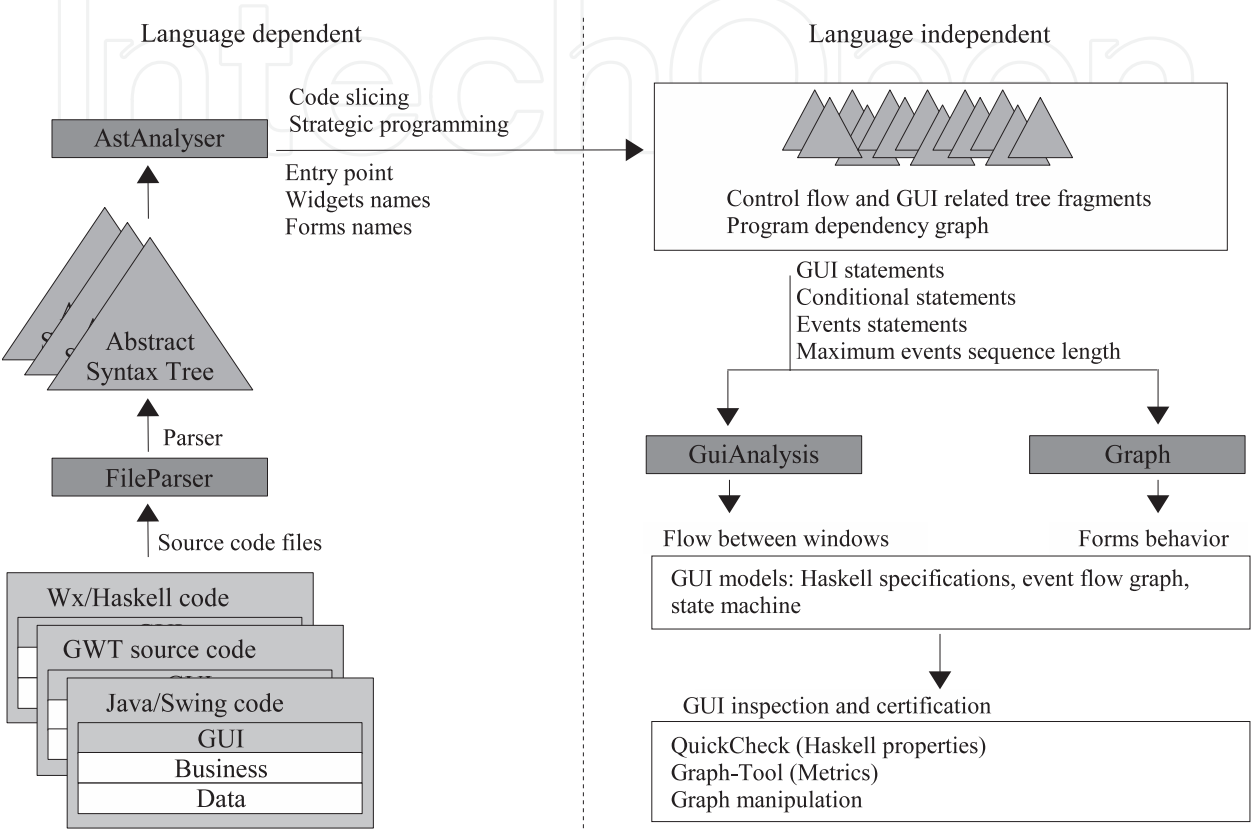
Language dependent

Language independent

AstAnalyser

Code slicing
Strategic programming

Entry point
Widgets names
Forms names

Control flow and GUI related tree fragments
Program dependency graph

Abstract Syntax Tree

Parser

FileParser

Source code files

Wx/Haskell code

GWT source code

Java/Swing code

GUI

Business

Data

GUI statements
Conditional statements
Events statements
Maximum events sequence length

GuiAnalysis

Graph

Flow between windows

Forms behavior

GUI models: Haskell specifications, event flow graph, state machine

GUI inspection and certification

QuickCheck (Haskell properties)
Graph-Tool (Metrics)
Graph manipulation